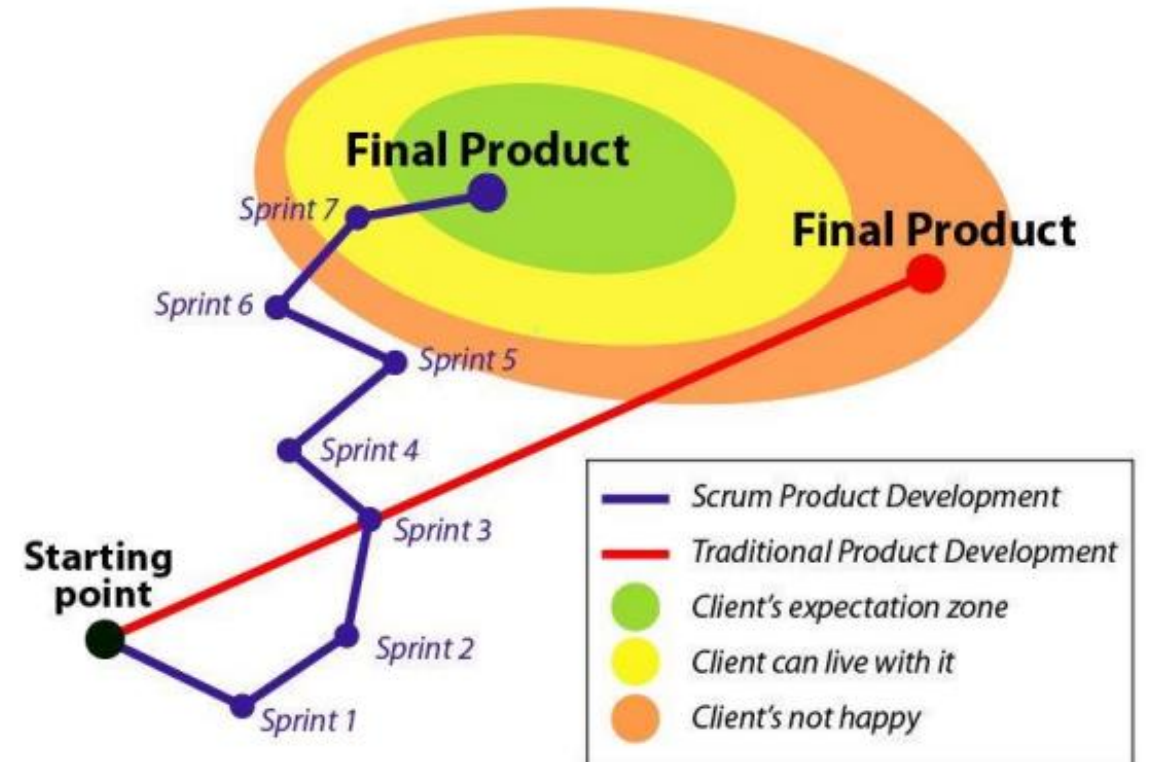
Final Product

Sprint 7

Final Product

Sprint 6

Sprint 5

Sprint 4

Sprint 3

Starting point

Sprint 2

Sprint 1

Scrum Product Development
Traditional Product Development
Client's expectation zone
Client can live with it
Client's not happy